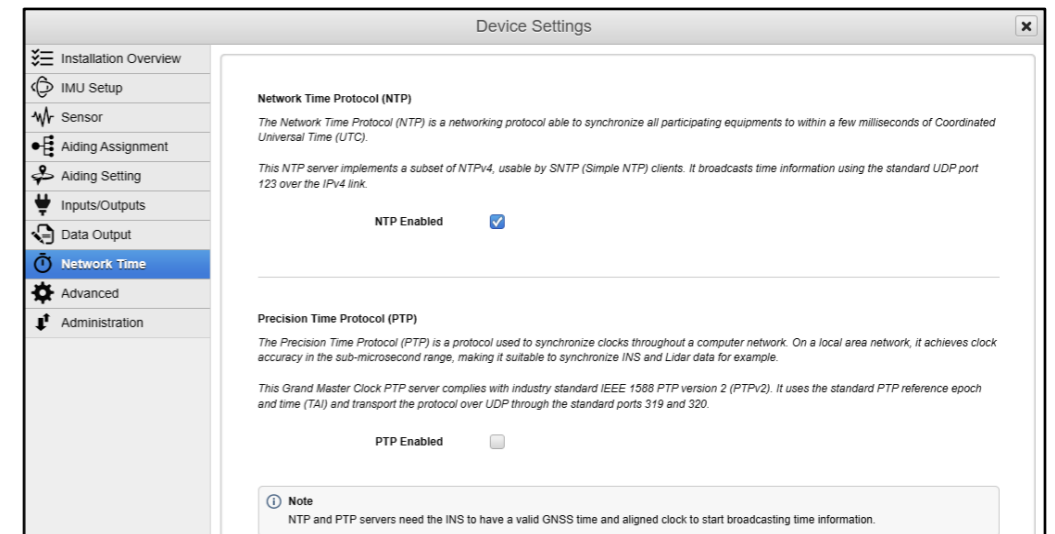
Device Settings

Installation Overview
IMU Setup
Sensor
Aiding Assignment
Aiding Setting
Inputs/Outputs
Data Output
Network Time
Advanced
Administration

Network Time Protocol (NTP)

The Network Time Protocol (NTP) is a networking protocol able to synchronize all participating equipments to within a few milliseconds of Coordinated Universal Time (UTC).

This NTP server implements a subset of NTPv4, usable by SNTP (Simple NTP) clients. It broadcasts time information using the standard UDP port 123 over the IPv4 link.

NTP Enabled

Precision Time Protocol (PTP)

The Precision Time Protocol (PTP) is a protocol used to synchronize clocks throughout a computer network. On a local area network, it achieves clock accuracy in the sub-microsecond range, making it suitable to synchronize INS and Lidar data for example.

This Grand Master Clock PTP server complies with industry standard IEEE 1588 PTP version 2 (PTPv2). It uses the standard PTP reference epoch and time (TAI) and transport the protocol over UDP through the standard ports 319 and 320.

PTP Enabled

Note
NTP and PTP servers need the INS to have a valid GNSS time and aligned clock to start broadcasting time information.